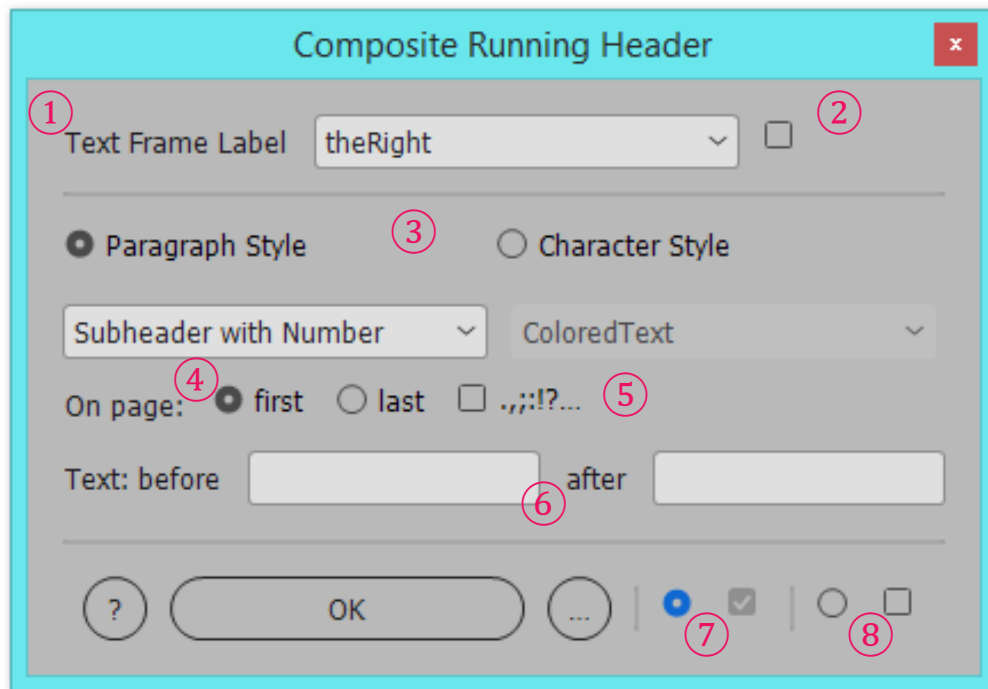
Composite Running Header

x

①

Text Frame Label theRight

②

Paragraph Style ③ Character Style

Subheader with Number ColoredText

④

On page: first last .,;:!?... ⑤

Text: before after

⑥

? OK ...

⑦ ⑧